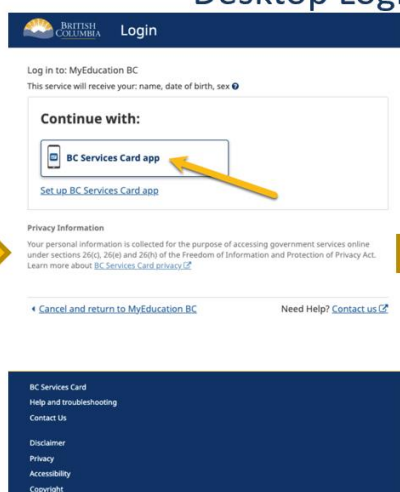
Desktop Log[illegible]

BRITISH COLUMBIA Login

Log in to: MyEducation BC

This service will receive your: name, date of birth, sex

Continue with:

BC Services Card app

Set up BC Services Card app

Privacy Information

Your personal information is collected for the purpose of accessing government services online under sections 26(c), 26(e) and 26(h) of the Freedom of Information and Protection of Privacy Act. Learn more about BC Services Card privacy

Cancel and return to MyEducation BC

Need Help? Contact us

BC Services Card

Help and troubleshooting

Contact Us

Disclaimer

Privacy

Accessibility

Copyright